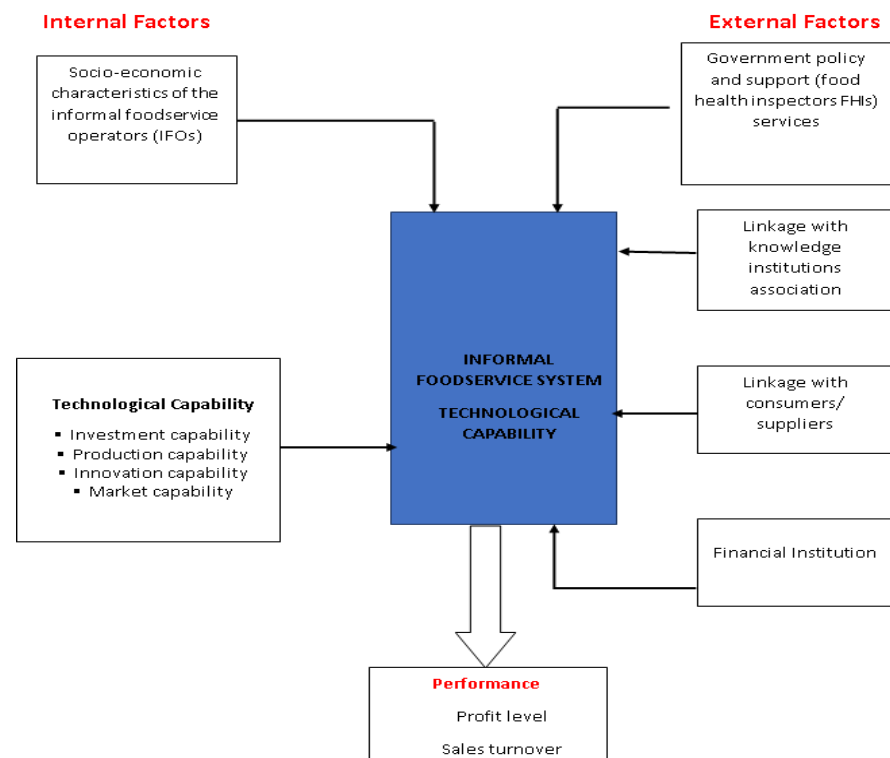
Internal Factors

External Factors

Socio-economic characteristics of the informal foodservice operators (IFOs)

Government policy and support (food health inspectors FHIs) services

Linkage with knowledge institutions association

INFORMAL FOODSERVICE SYSTEM

TECHNOLOGICAL CAPABILITY

Technological Capability

- Investment capability
- Production capability
- Innovation capability
- Market capability

Linkage with consumers/ suppliers

Financial Institution

Performance

Profit level

Sales turnover